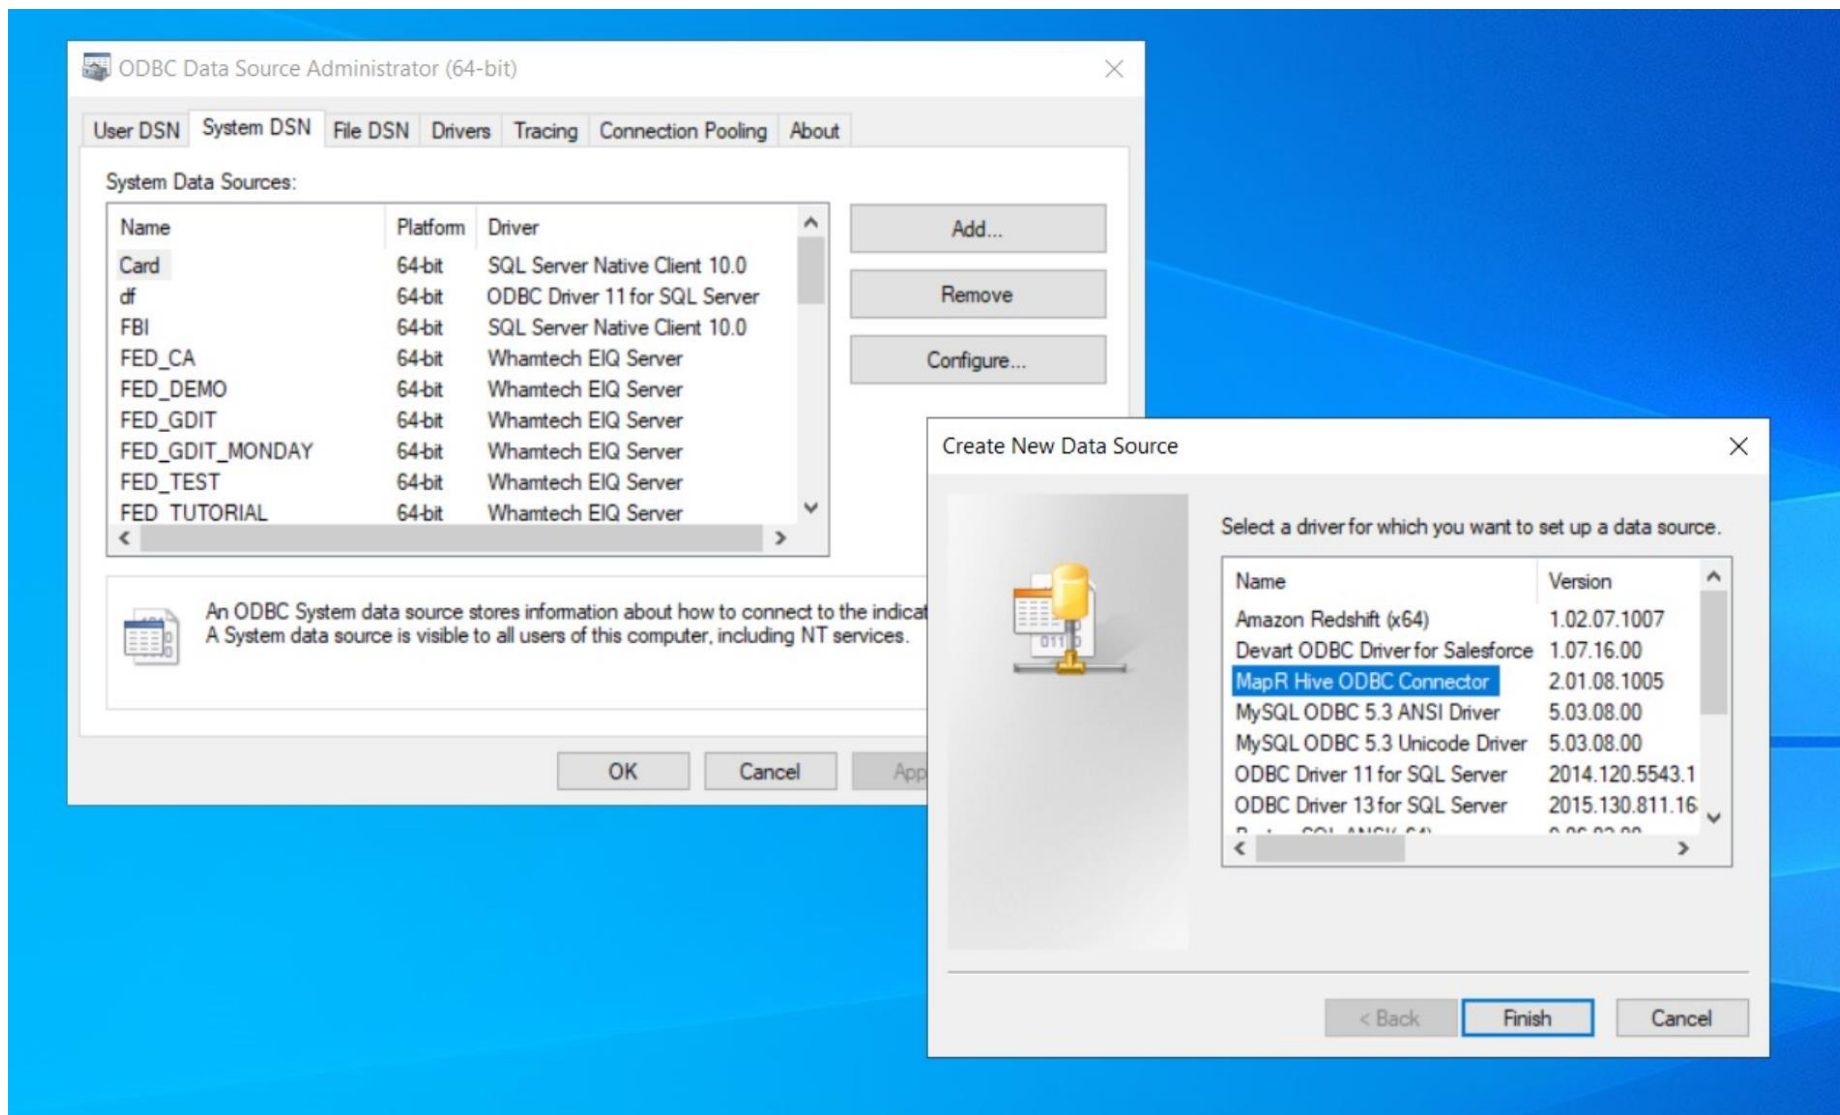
ODBC Data Source Administrator (64-bit)

User DSN | System DSN | File DSN | Drivers | Tracing | Connection Pooling | About

System Data Sources:

| Name | Platform | Driver |
|---|---|---|
| Card | 64-bit | SQL Server Native Client 10.0 |
| df | 64-bit | ODBC Driver 11 for SQL Server |
| FBI | 64-bit | SQL Server Native Client 10.0 |
| FED_CA | 64-bit | Whamtech EIQ Server |
| FED_DEMO | 64-bit | Whamtech EIQ Server |
| FED_GDIT | 64-bit | Whamtech EIQ Server |
| FED_GDIT_MONDAY | 64-bit | Whamtech EIQ Server |
| FED_TEST | 64-bit | Whamtech EIQ Server |
| FED_TUTORIAL | 64-bit | Whamtech EIQ Server |

Add...
Remove
Configure...

An ODBC System data source stores information about how to connect to the indicat
A System data source is visible to all users of this computer, including NT services.

OK Cancel App

Create New Data Source

Select a driver for which you want to set up a data source.

| Name | Version |
|---|---|
| Amazon Redshift (x64) | 1.02.07.1007 |
| Devart ODBC Driver for Salesforce | 1.07.16.00 |
| MapR Hive ODBC Connector | 2.01.08.1005 |
| MySQL ODBC 5.3 ANSI Driver | 5.03.08.00 |
| MySQL ODBC 5.3 Unicode Driver | 5.03.08.00 |
| ODBC Driver 11 for SQL Server | 2014.120.5543.1 |
| ODBC Driver 13 for SQL Server | 2015.130.811.16 |
| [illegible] | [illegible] |

< Back Finish Cancel